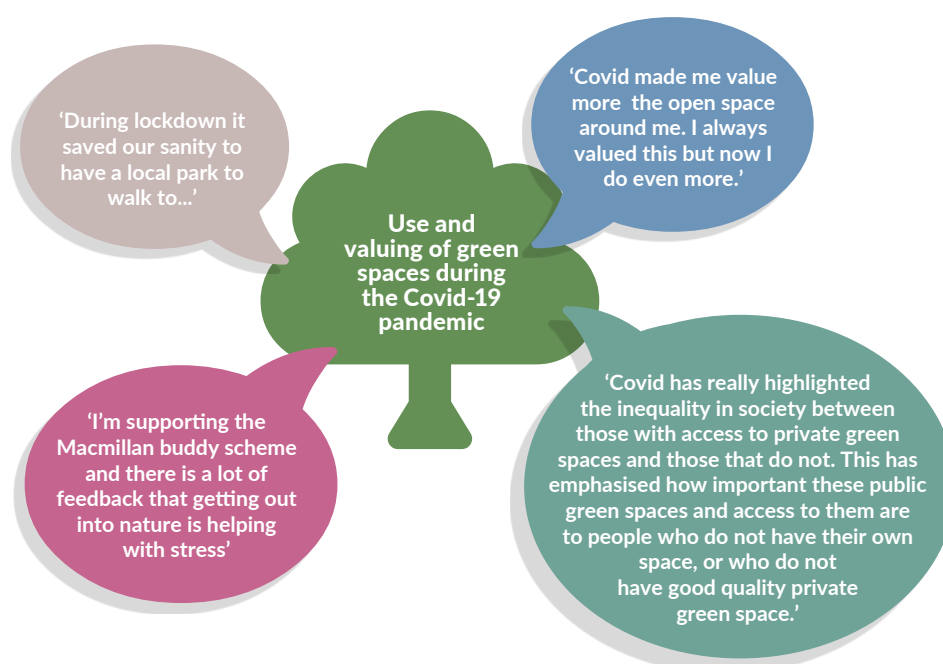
‘During lockdown it saved our sanity to have a local park to walk to...’

‘Covid made me value more  the open space around me. I always valued this but now I do even more.’

Use and valuing of green spaces during the Covid-19 pandemic

‘I’m supporting the Macmillan buddy scheme and there is a lot of feedback that getting out into nature is helping with stress’

‘Covid has really highlighted the inequality in society between those with access to private green spaces and those that do not. This has emphasised how important these public green spaces and access to them are to people who do not have their own space, or who do not have good quality private green space.’